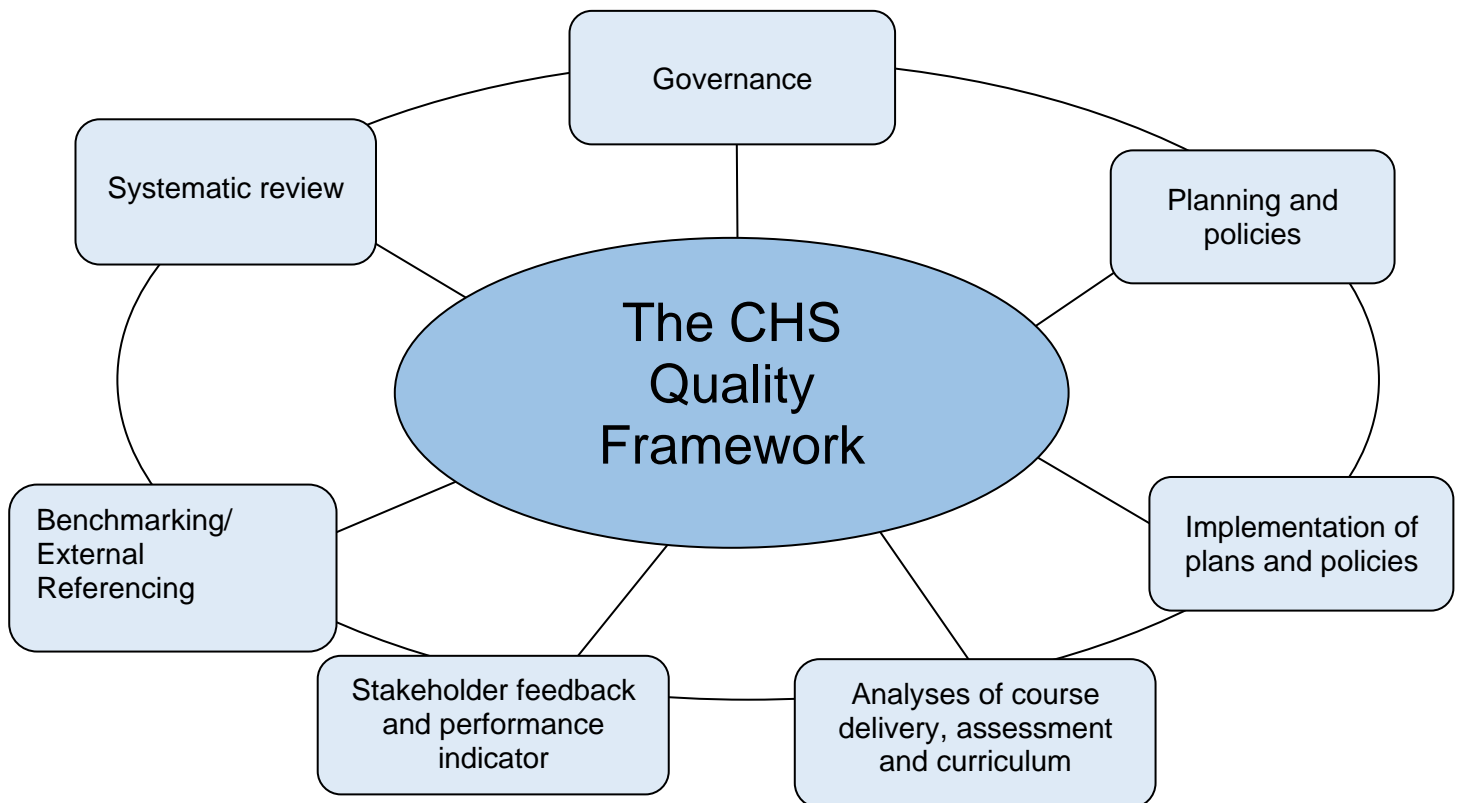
Governance

Systematic review

Planning and policies

The CHS Quality Framework

Benchmarking/ External Referencing

Implementation of plans and policies

Stakeholder feedback and performance indicator

Analyses of course delivery, assessment and curriculum